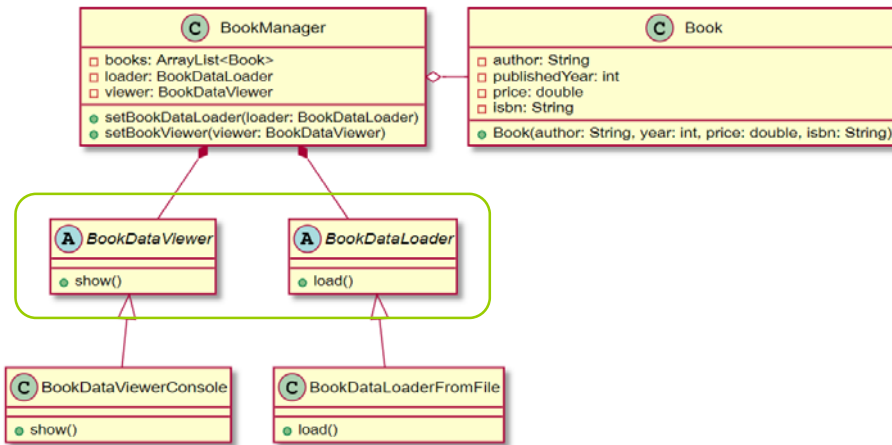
C BookManager
books: ArrayList<Book>
loader: BookDataLoader
viewer: BookDataViewer
setBookDataLoader(loader: BookDataLoader)
setBookViewer(viewer: BookDataViewer)

C Book
author: String
publishedYear: int
price: double
isbn: String
Book(author: String, year: int, price: double, isbn: String)

A BookDataViewer
show()

A BookDataLoader
load()

C BookDataViewerConsole
show()

C BookDataLoaderFromFile
load()